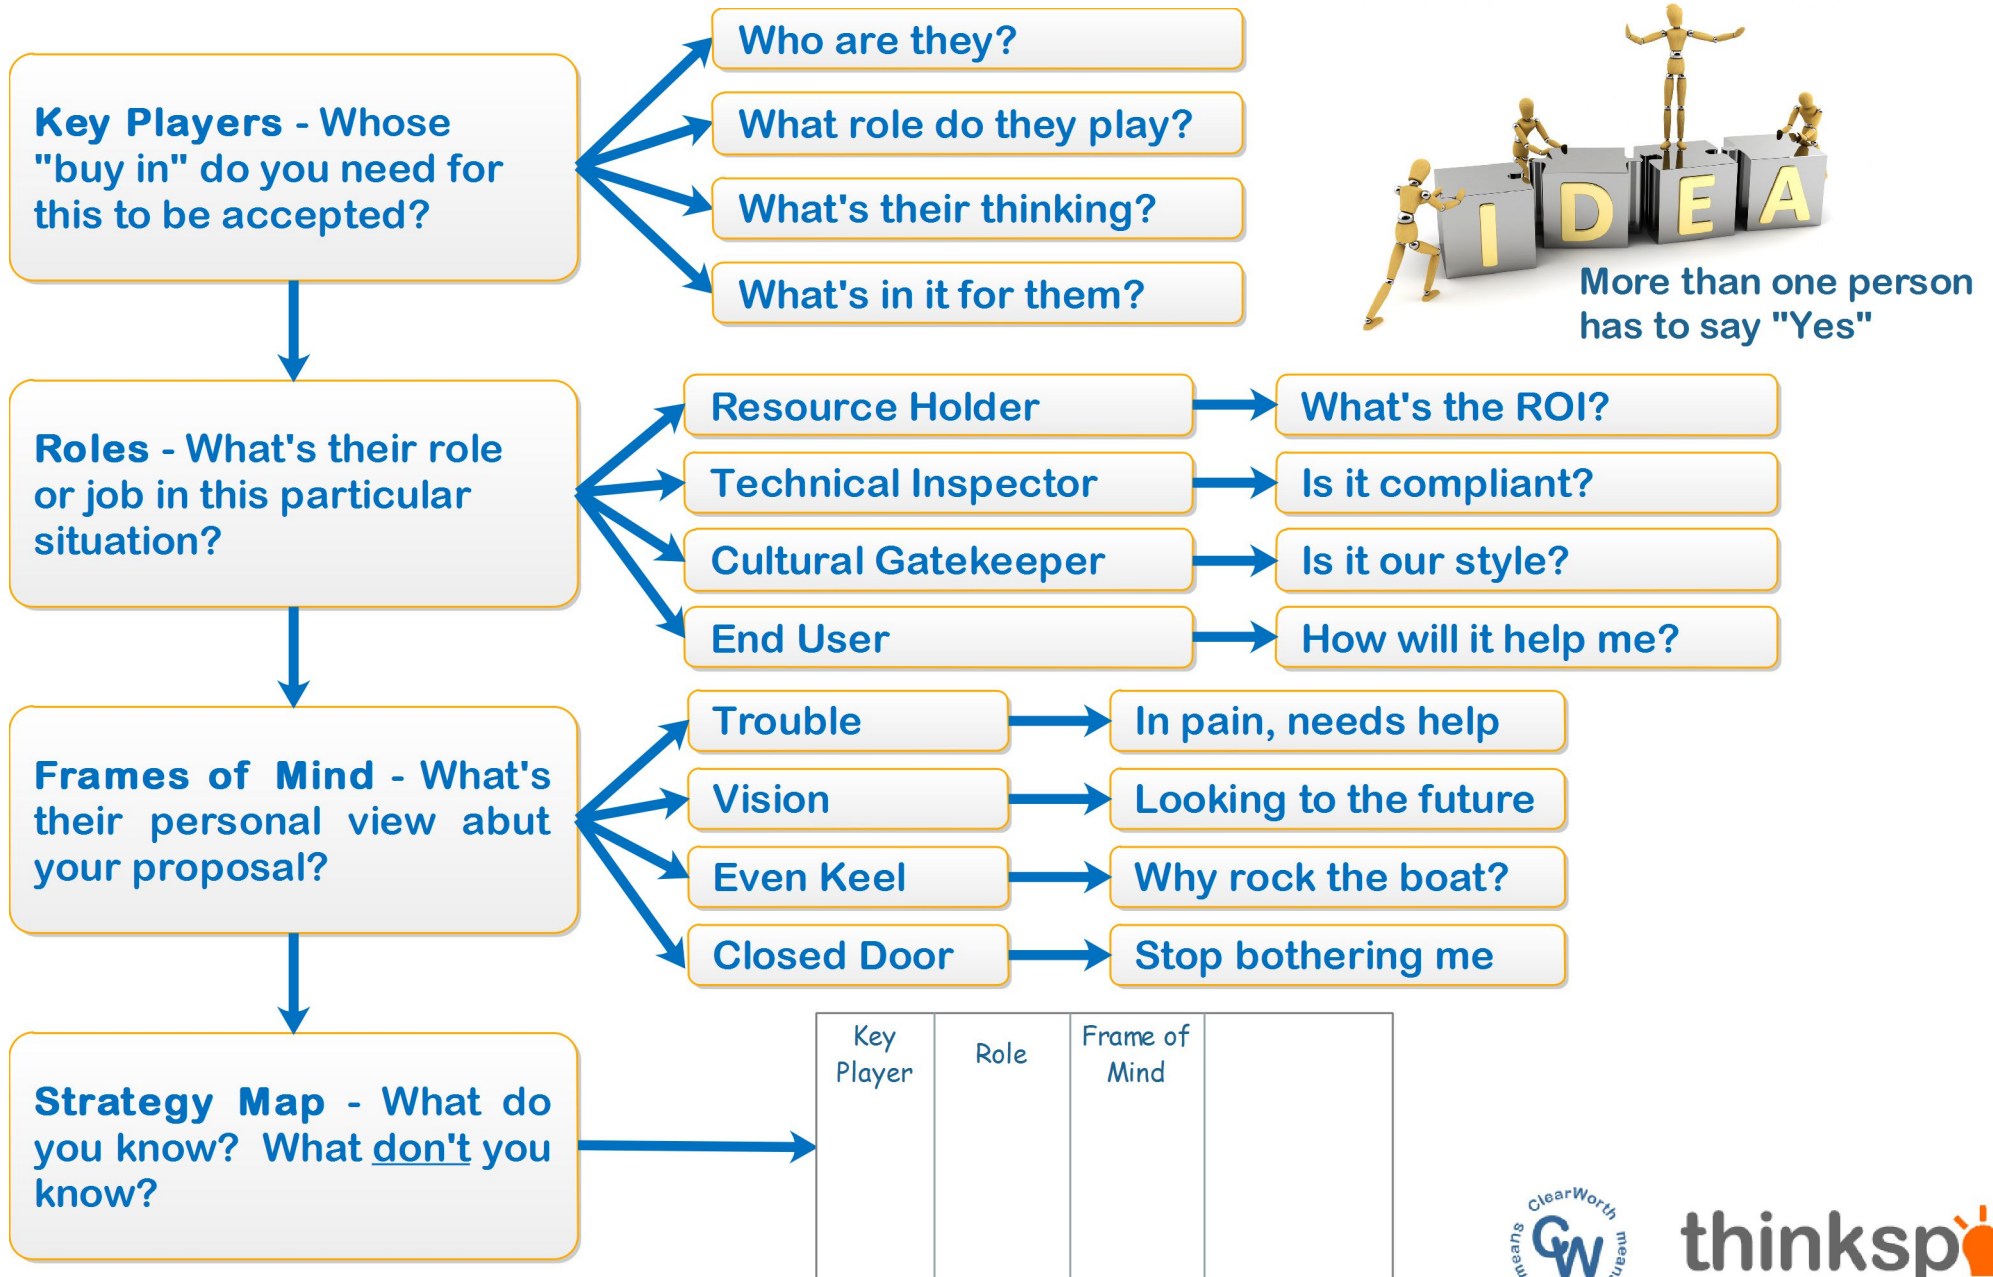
**Key Players** - Whose "buy in" do you need for this to be accepted?

Who are they?

What role do they play?

What's their thinking?

What's in it for them?

I D E A

More than one person has to say "Yes"

**Roles** - What's their role or job in this particular situation?

Resource Holder → What's the ROI?

Technical Inspector → Is it compliant?

Cultural Gatekeeper → Is it our style?

End User → How will it help me?

**Frames of Mind** - What's their personal view abut your proposal?

Trouble → In pain, needs help

Vision → Looking to the future

Even Keel → Why rock the boat?

Closed Door → Stop bothering me

**Strategy Map** - What do you know? What don't you know?

| Key Player | Role | Frame of Mind | |
|---|---|---|---|
| | | | |

ClearWorth means CW mean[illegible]

thinksp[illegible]